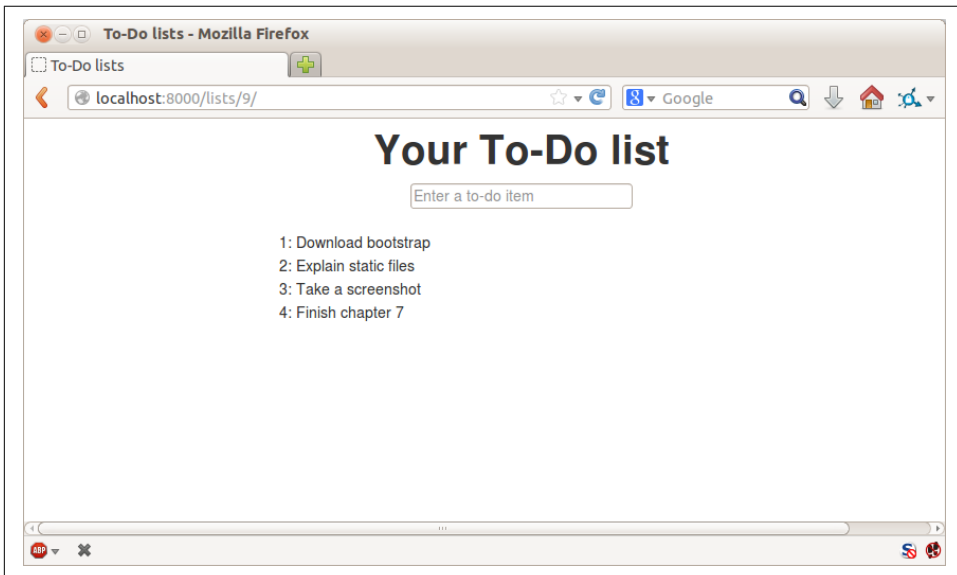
To-Do lists - Mozilla Firefox

To-Do lists

localhost:8000/lists/9/

Google

Your To-Do list

Enter a to-do item

1: Download bootstrap
2: Explain static files
3: Take a screenshot
4: Finish chapter 7

ABP